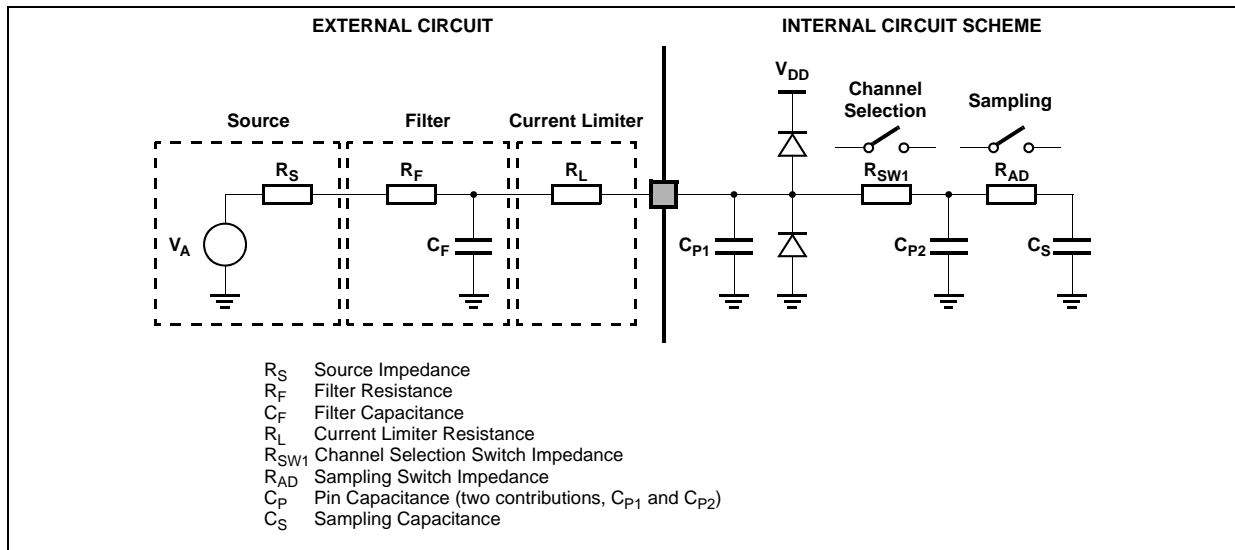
EXTERNAL CIRCUIT

INTERNAL CIRCUIT SCHEME

Source

Filter

Current Limiter

$V_{DD}$

Channel Selection

Sampling

$R_S$

$R_F$

$R_L$

$R_{SW1}$

$R_{AD}$

$V_A$

$C_F$

$C_{P1}$

$C_{P2}$

$C_S$

$R_S$ Source Impedance
$R_F$ Filter Resistance
$C_F$ Filter Capacitance
$R_L$ Current Limiter Resistance
$R_{SW1}$ Channel Selection Switch Impedance
$R_{AD}$ Sampling Switch Impedance
$C_P$ Pin Capacitance (two contributions, $C_{P1}$ and $C_{P2}$)
$C_S$ Sampling Capacitance